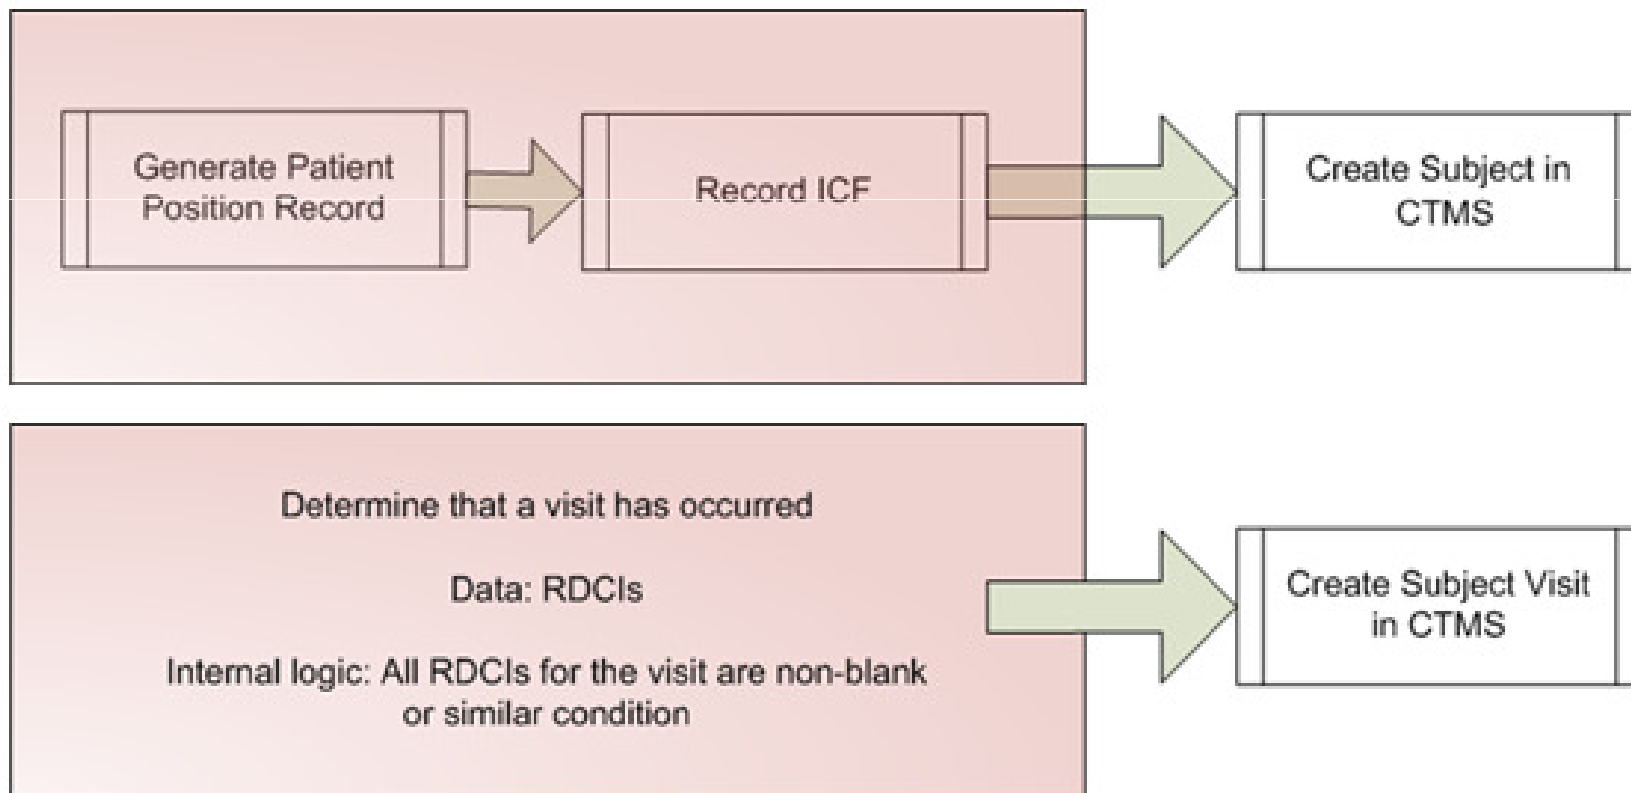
Generate Patient Position Record

Record ICF

Create Subject in CTMS

Determine that a visit has occurred

Data: RDCIs

Internal logic: All RDCIs for the visit are non-blank or similar condition

Create Subject Visit in CTMS